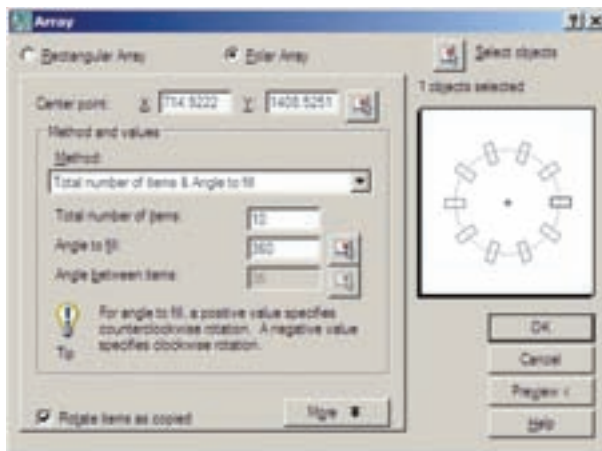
Array

?|×

Rectangular Array

Polar Array

Select objects

1 objects selected

Center point: X: 714.5222 Y: 1405.5251

Method and values

Method:

Total number of items & Angle to fill

Total number of items: 10

Angle to fill: 360

Angle between items: 36

For angle to fill, a positive value specifies counterclockwise rotation. A negative value specifies clockwise rotation.

Tip

Rotate items as copied

More

OK

Cancel

Preview <

Help